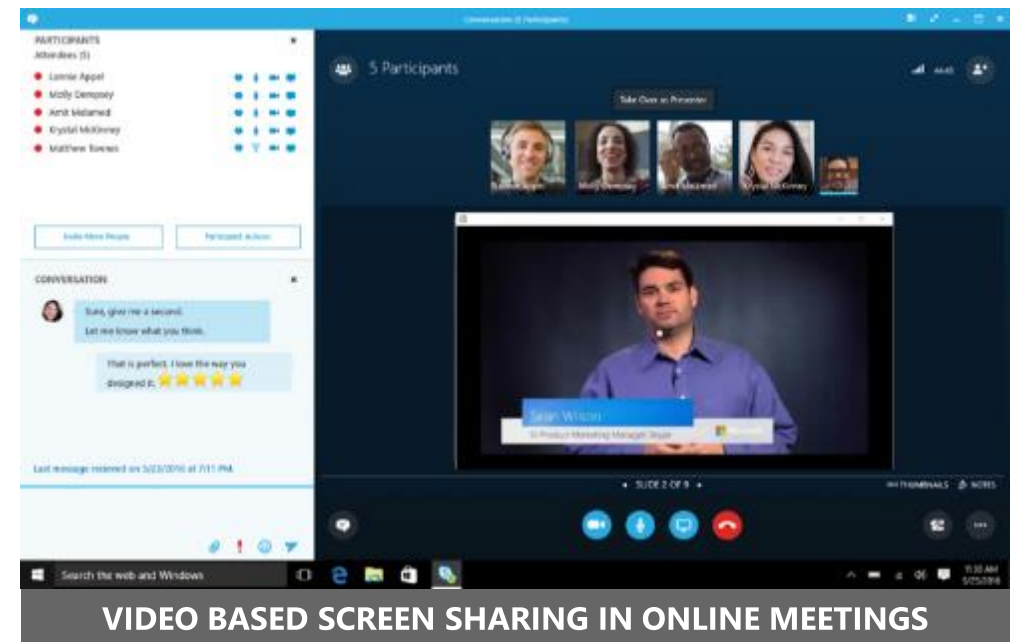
Conversation (5 Participants)

PARTICIPANTS
Attendees (5)
Lonnie Appel
Molly Dempsey
Amit Mdamed
Krystal McKinney
Matthew Townes

Invite More People
Participant Actions

CONVERSATION
Sure, give me a second.
Let me know what you think.
That is perfect. I love the way you designed it.

Last message received on 5/23/2016 at 7:11 PM

5 Participants
Take Over as Presenter

Sean Wilson
Sr Product Marketing Manager Skype
Microsoft

SLIDE 2 OF 9
THUMBNAILS NOTES

Search the web and Windows
11:30 AM
5/25/2016

VIDEO BASED SCREEN SHARING IN ONLINE MEETINGS